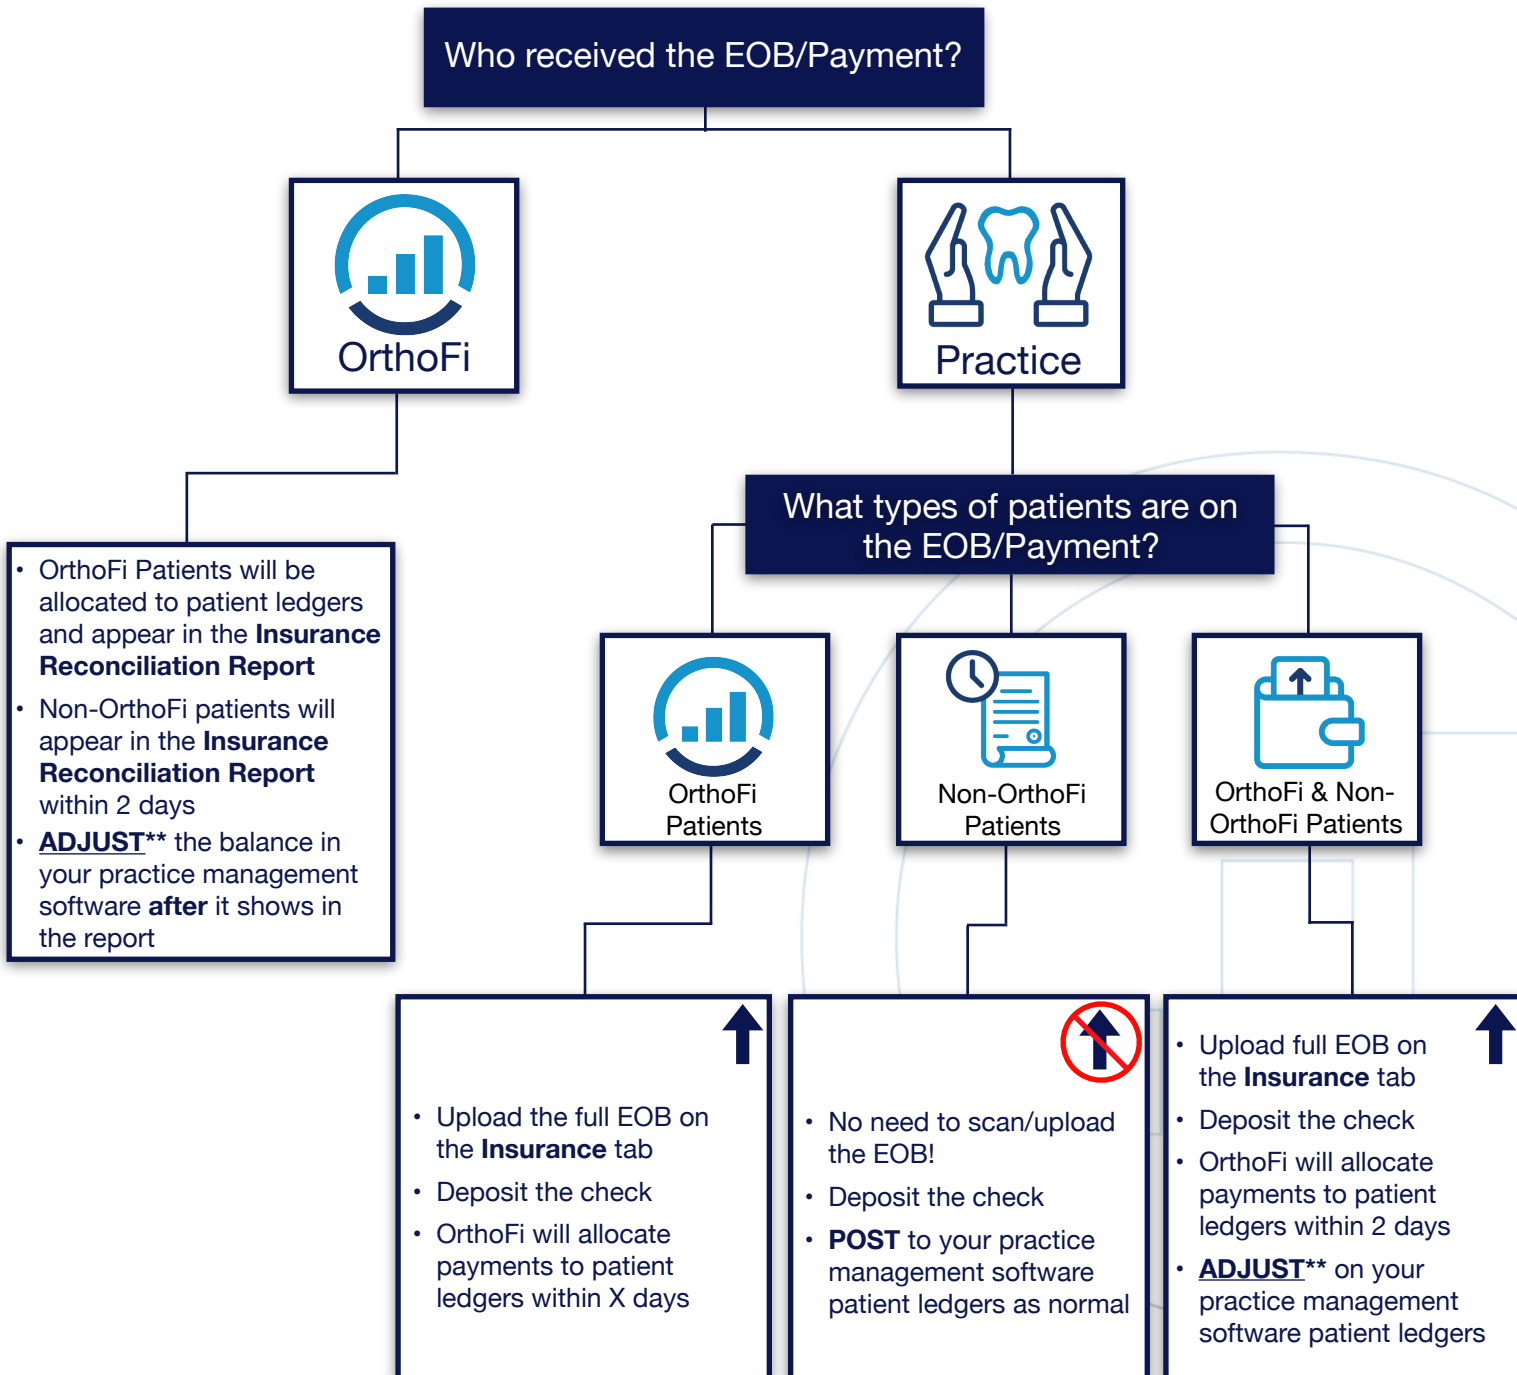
Who received the EOB/Payment?

OrthoFi

Practice

• OrthoFi Patients will be allocated to patient ledgers and appear in the **Insurance Reconciliation Report**
• Non-OrthoFi patients will appear in the **Insurance Reconciliation Report** within 2 days
• **ADJUST**** the balance in your practice management software **after** it shows in the report

What types of patients are on the EOB/Payment?

OrthoFi Patients

Non-OrthoFi Patients

OrthoFi & Non-OrthoFi Patients

• Upload the full EOB on the **Insurance** tab
• Deposit the check
• OrthoFi will allocate payments to patient ledgers within X days

• No need to scan/upload the EOB!
• Deposit the check
• **POST** to your practice management software patient ledgers as normal

• Upload full EOB on the **Insurance** tab
• Deposit the check
• OrthoFi will allocate payments to patient ledgers within 2 days
• **ADJUST**** on your practice management software patient ledgers